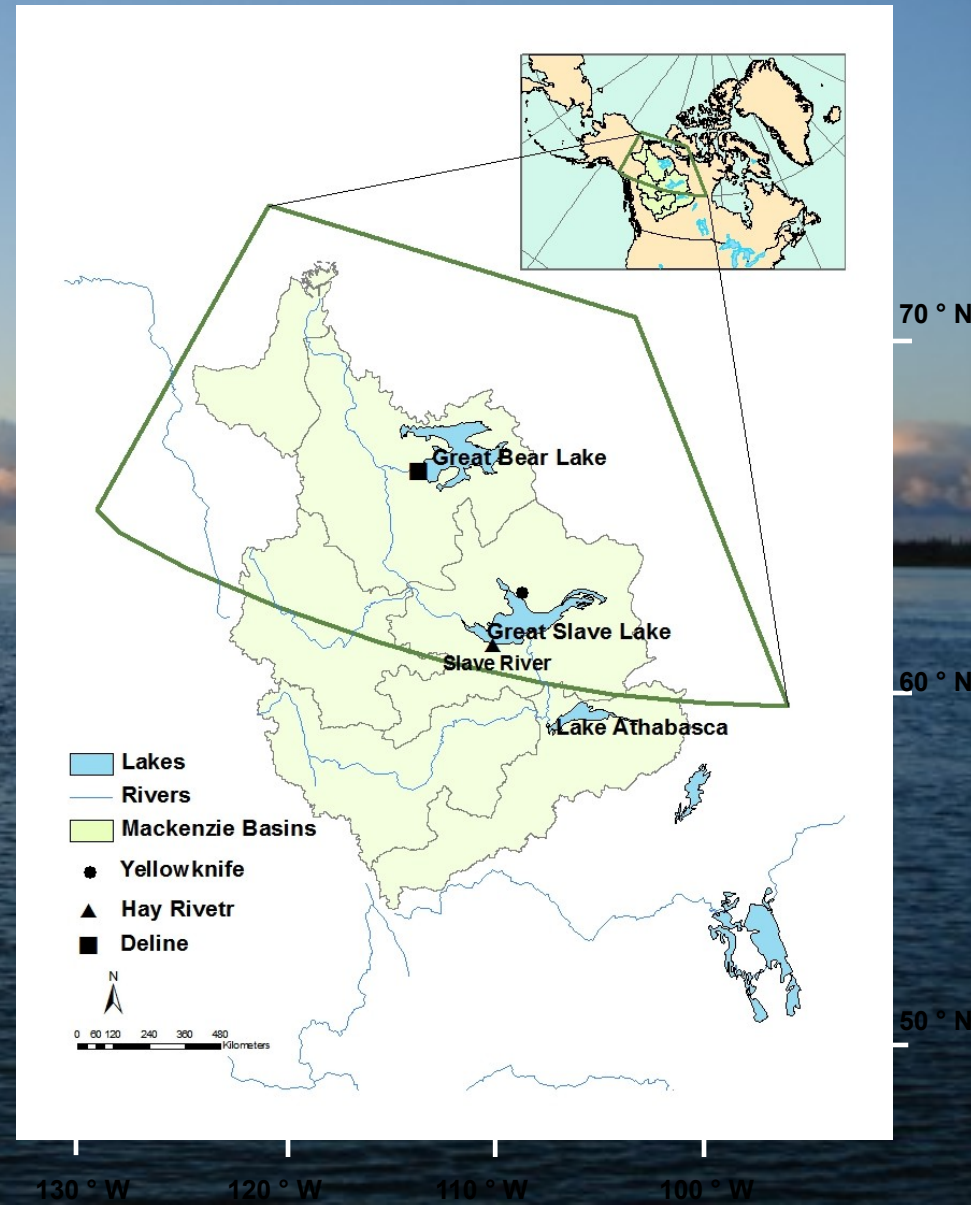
Great Bear Lake
Great Slave Lake
Slave River
Lake Athabasca

70 ° N
60 ° N
50 ° N

Lakes
Rivers
Mackenzie Basins
Yellowknife
Hay Rivetr
Deline

N

0 60 120 240 360 480 Kilometers

130 ° W
120 ° W
110 ° W
100 ° W